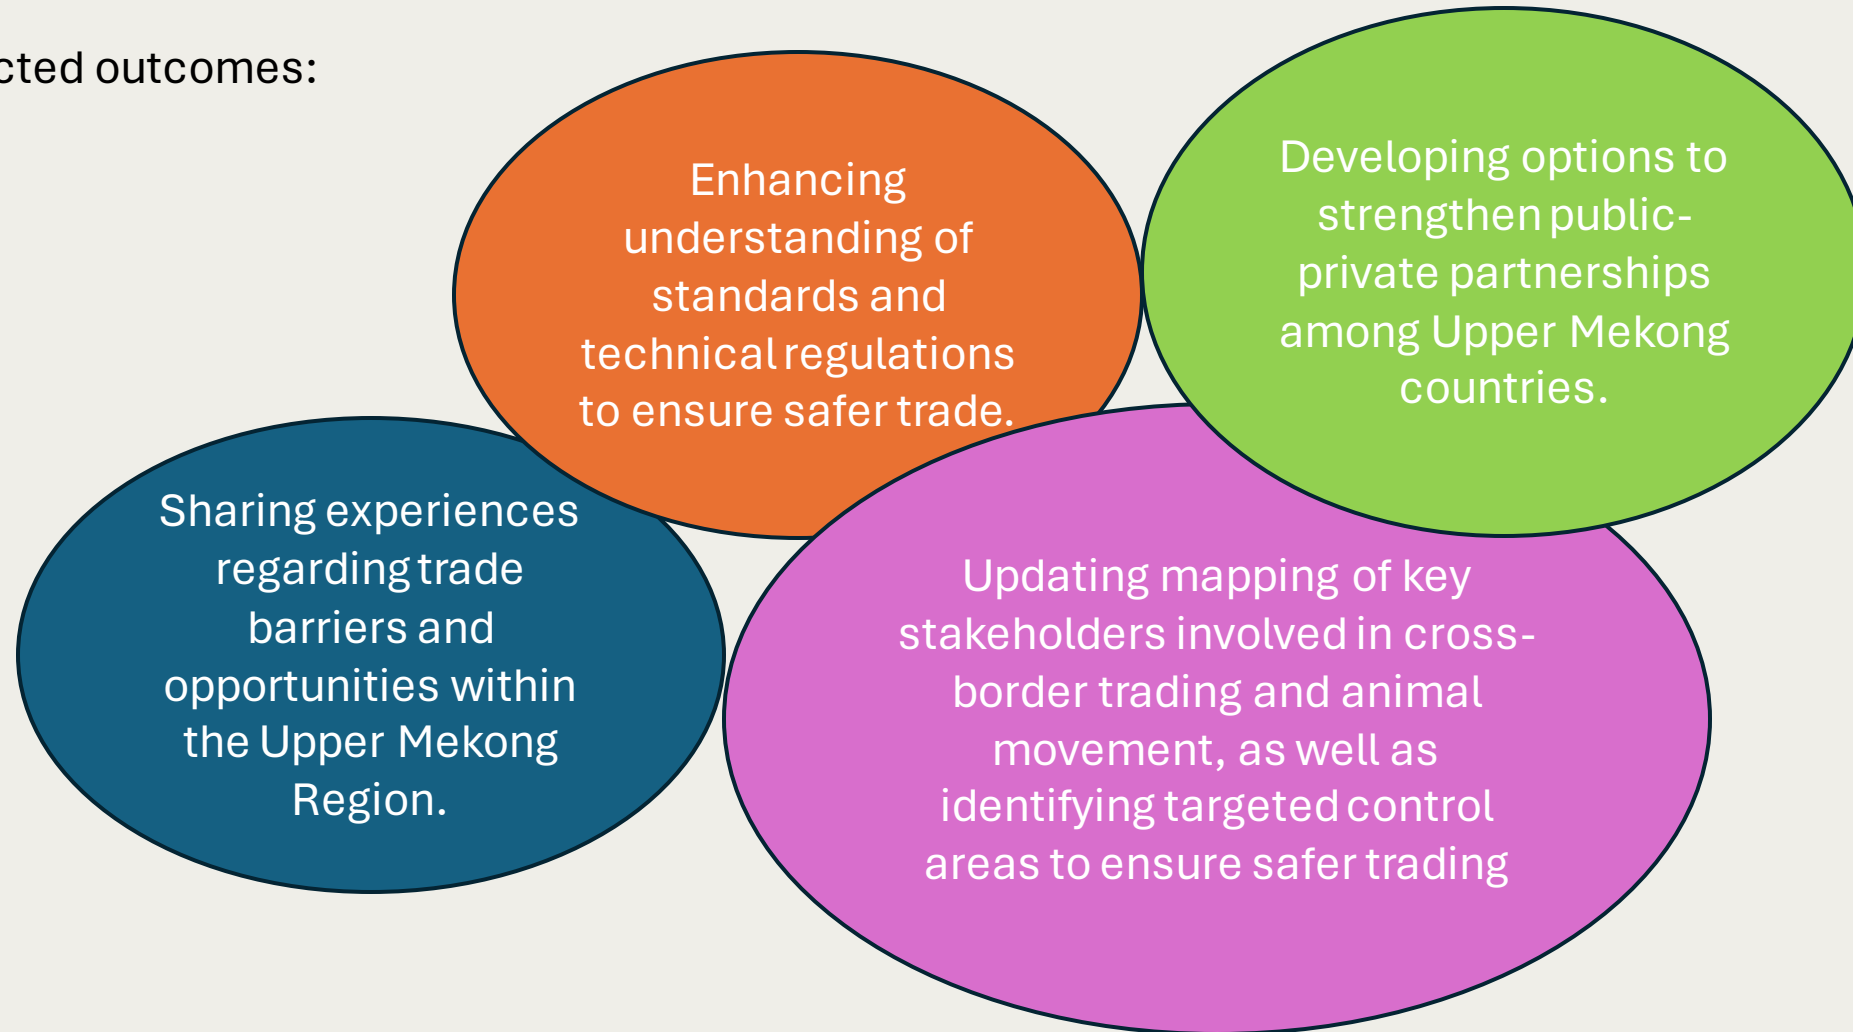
cted outcomes:

Enhancing understanding of standards and technical regulations to ensure safer trade.

Developing options to strengthen public-private partnerships among Upper Mekong countries.

Sharing experiences regarding trade barriers and opportunities within the Upper Mekong Region.

Updating mapping of key stakeholders involved in cross-border trading and animal movement, as well as identifying targeted control areas to ensure safer trading